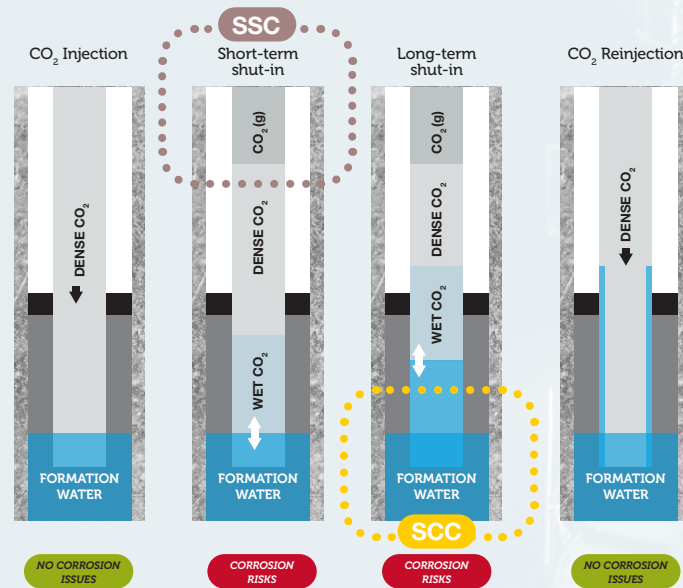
SSC

$CO_2$ Injection

DENSE $CO_2$

FORMATION WATER

NO CORROSION ISSUES

Short-term shut-in

$CO_2$ (g)

DENSE $CO_2$

WET $CO_2$

FORMATION WATER

CORROSION RISKS

Long-term shut-in

$CO_2$ (g)

DENSE $CO_2$

WET $CO_2$

FORMATION WATER

SCC

CORROSION RISKS

$CO_2$ Reinjection

DENSE $CO_2$

FORMATION WATER

NO CORROSION ISSUES